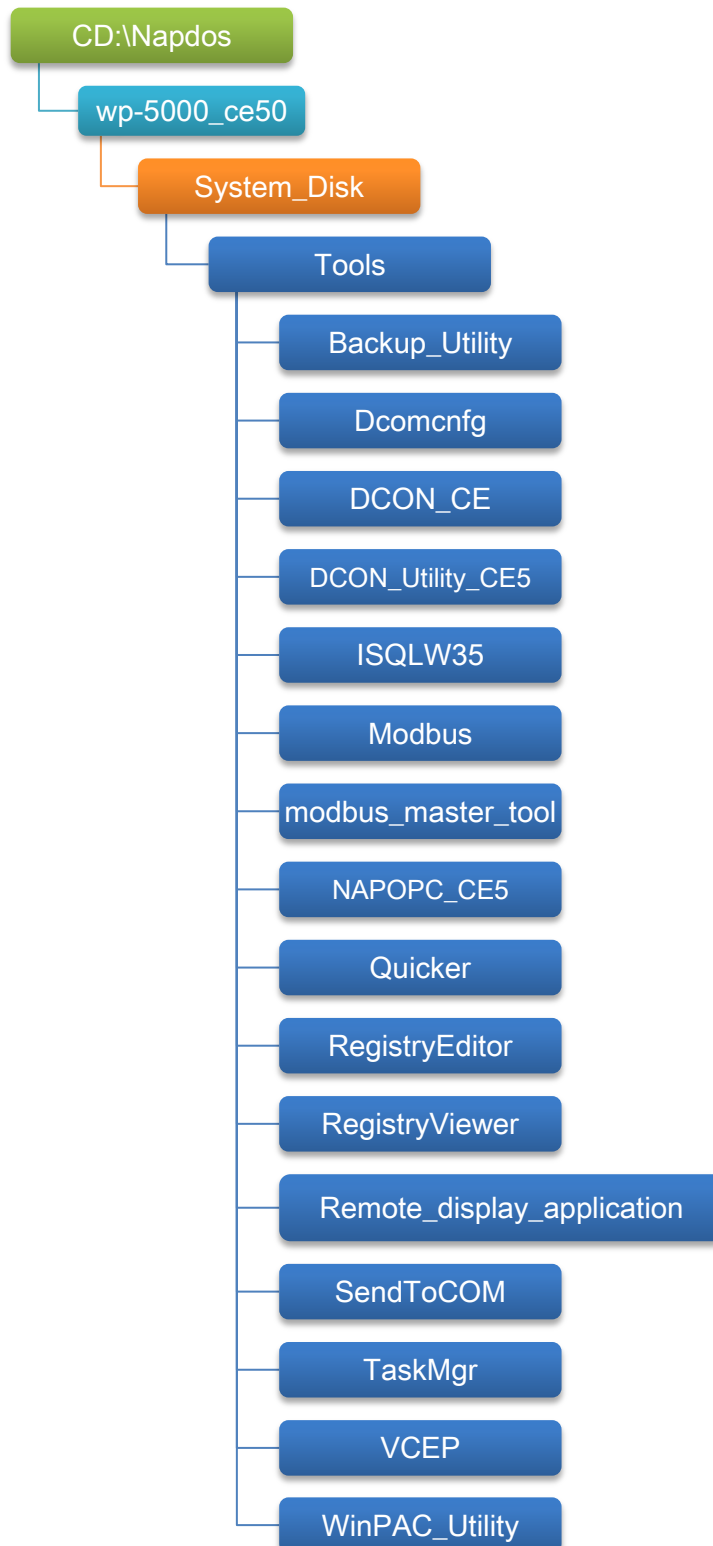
CD:\Napdos

wp-5000_ce50

System_Disk

Tools

Backup_Utility

Dcomcnfg

DCON_CE

DCON_Utility_CE5

ISQLW35

Modbus

modbus_master_tool

NAPOPC_CE5

Quicker

RegistryEditor

RegistryViewer

Remote_display_application

SendToCOM

TaskMgr

VCEP

WinPAC_Utility